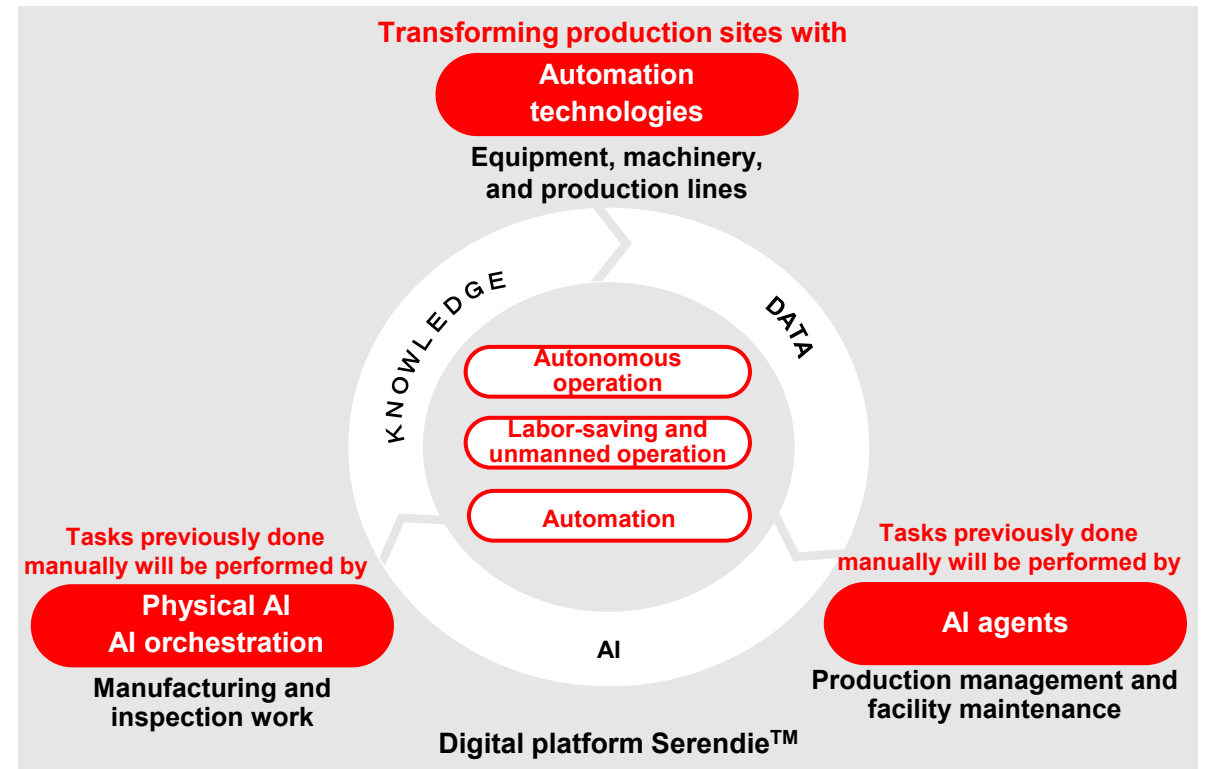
Transforming production sites with

Automation technologies

Equipment, machinery, and production lines

KNOWLEDGE

DATA

Autonomous operation

Labor-saving and unmanned operation

Automation

AI

Tasks previously done manually will be performed by

Physical AI
AI orchestration

Manufacturing and inspection work

Tasks previously done manually will be performed by

AI agents

Production management and facility maintenance

Digital platform Serendie$^{TM}$